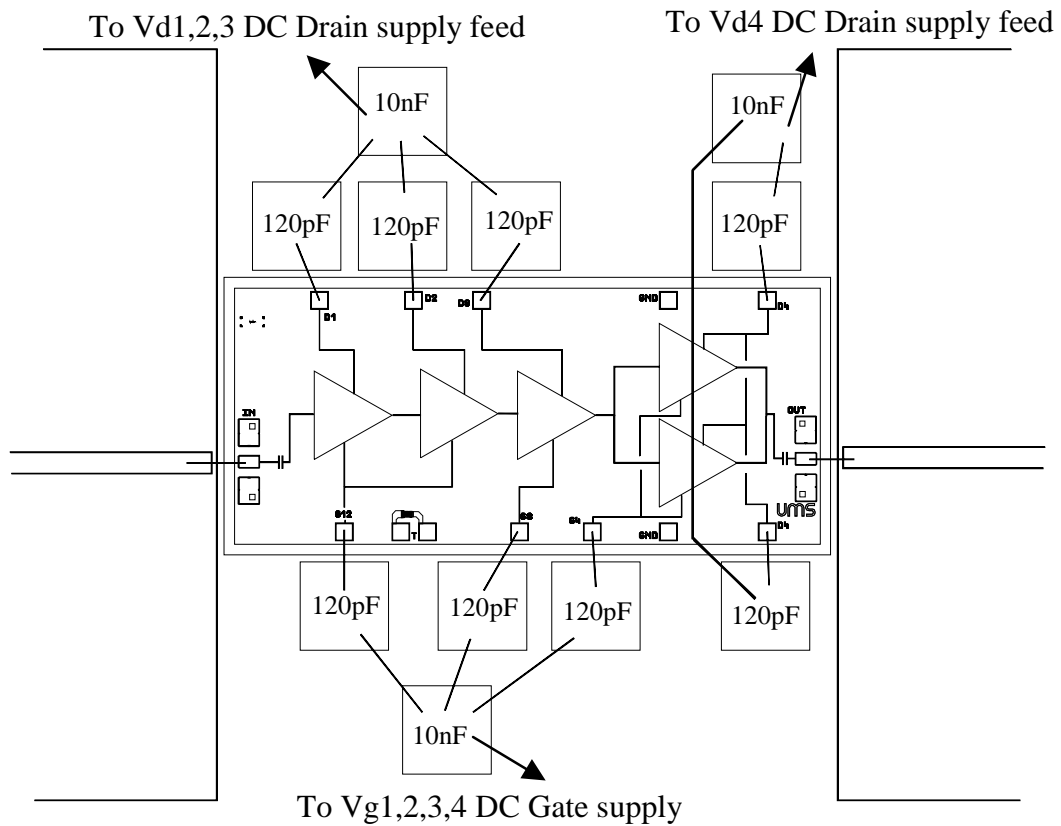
To Vd1,2,3 DC Drain supply feed

To Vd4 DC Drain supply feed

10nF

10nF

120pF

120pF

120pF

120pF

D1

D2

D3

GND

D4

IN

OUT

G12

G3

G4

GND

D4

T

UMS

120pF

120pF

120pF

120pF

10nF

To Vg1,2,3,4 DC Gate supply